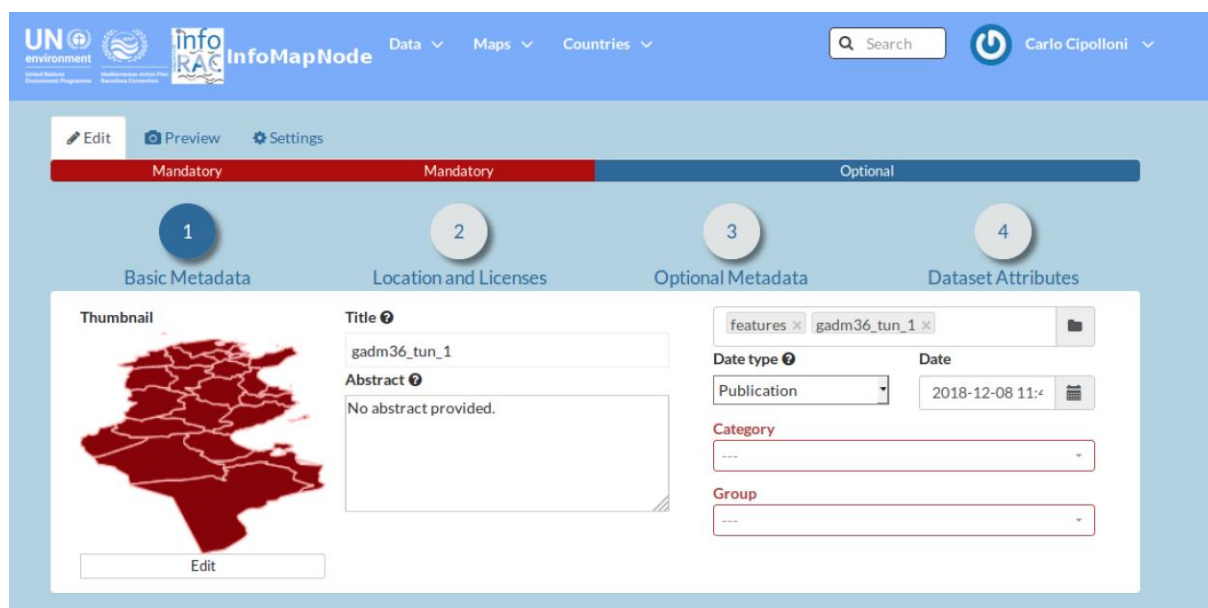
UN environment United Nations Environment Programme

Mediterranean Action Plan Barcelona Convention

info RAC InfoMapNode

Data ⌄ Maps ⌄ Countries ⌄

Search

Carlo Cipolloni ⌄

Edit Preview Settings

Mandatory Mandatory Optional

1 Basic Metadata

2 Location and Licenses

3 Optional Metadata

4 Dataset Attributes

Thumbnail

Edit

Title

gadm36_tun_1

Abstract

No abstract provided.

features × gadm36_tun_1 ×

Date type

Publication

Date

2018-12-08 11:4

Category

---

Group

---